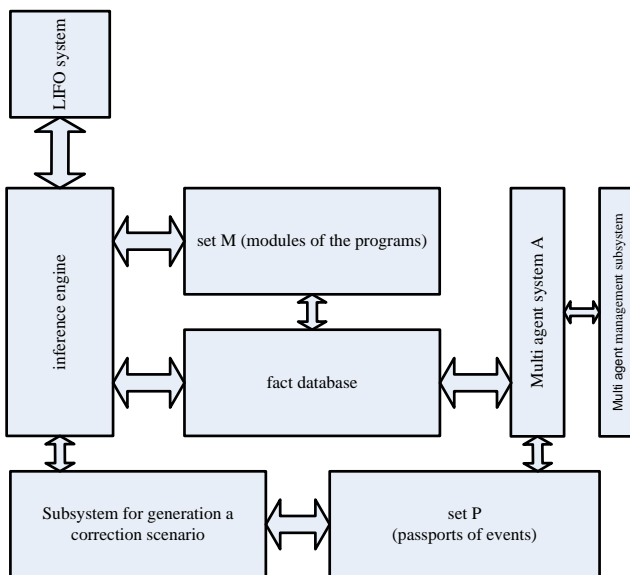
LIFO system

inference engine

set M (modules of the programs)

fact database

Multi agent system A

Multi agent management subsystem

Subsystem for generation a correction scenario

set P
(passports of events)